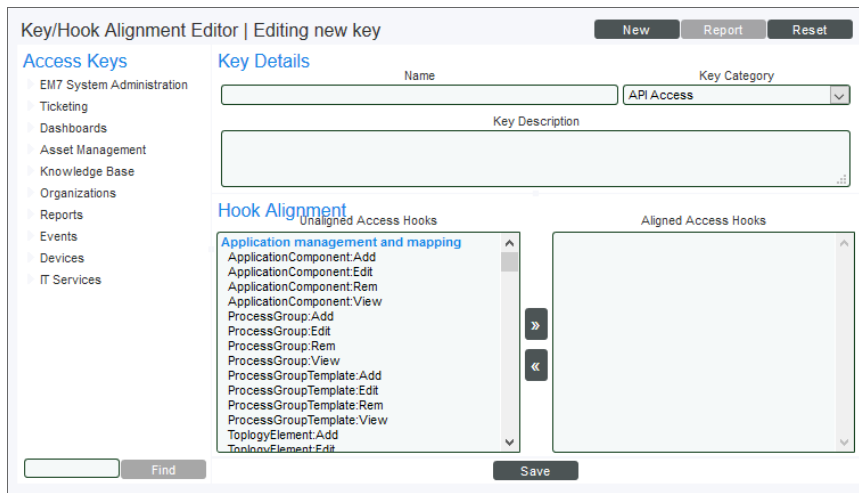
Key/Hook Alignment Editor | Editing new key

New Report Reset

Access Keys

EM7 System Administration
Ticketing
Dashboards
Asset Management
Knowledge Base
Organizations
Reports
Events
Devices
IT Services

Find

Key Details

Name

Key Category

API Access

Key Description

Hook Alignment

Unaligned Access Hooks

Application management and mapping
ApplicationComponent:Add
ApplicationComponent:Edit
ApplicationComponent:Rem
ApplicationComponent:View
ProcessGroup:Add
ProcessGroup:Edit
ProcessGroup:Rem
ProcessGroup:View
ProcessGroupTemplate:Add
ProcessGroupTemplate:Edit
ProcessGroupTemplate:Rem
ProcessGroupTemplate:View
ToplogyElement:Add
ToplogyElement:Edit

»
«

Aligned Access Hooks

Save